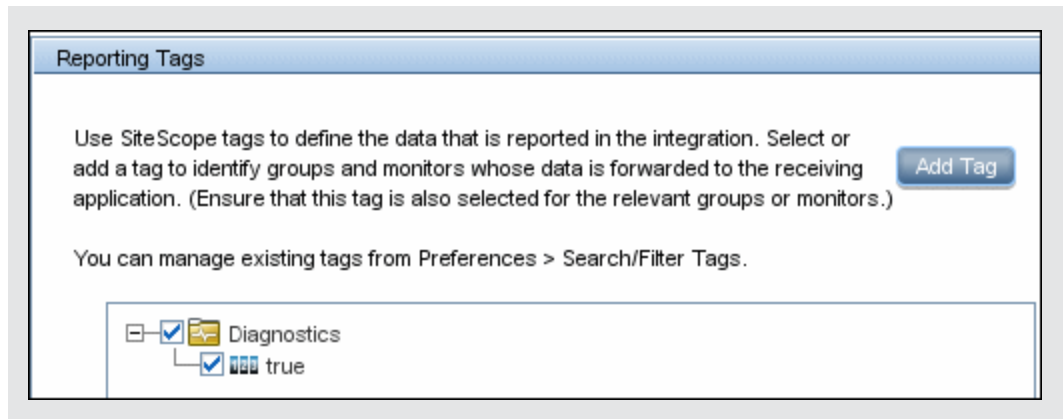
Reporting Tags

Use SiteScope tags to define the data that is reported in the integration. Select or add a tag to identify groups and monitors whose data is forwarded to the receiving application. (Ensure that this tag is also selected for the relevant groups or monitors.)

Add Tag

You can manage existing tags from Preferences > Search/Filter Tags.

Diagnostics
true